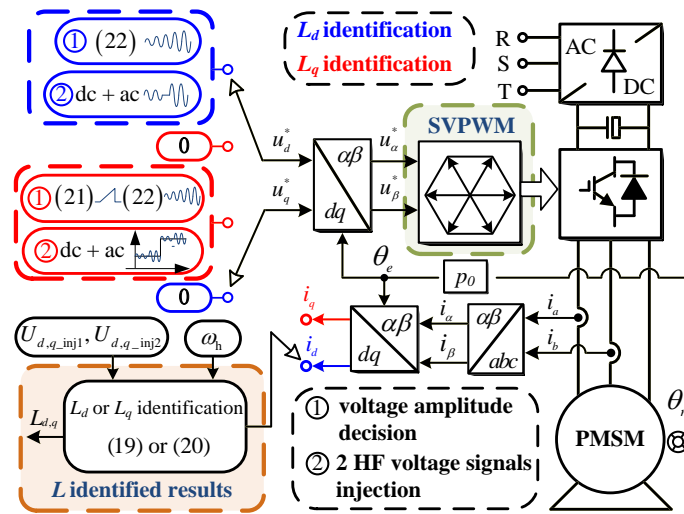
① (22)
② dc + ac
$L_d$ identification
$L_q$ identification
R
S
T
AC
DC
$u_d^*$
$u_\alpha^*$
SVPWM
0
$\alpha\beta$
① (21) (22)
$u_q^*$
$u_\beta^*$
$dq$
② dc + ac
$\theta_e$
$p_0$
0
$i_q$
$\alpha\beta$
$i_\alpha$
$\alpha\beta$
$i_a$
$i_d$
$dq$
$i_\beta$
$abc$
$i_b$
$U_{d,q\_inj1}, U_{d,q\_inj2}$
$\omega_h$
$L_{d,q}$
$L_d$ or $L_q$ identification
(19) or (20)
$L$ identified results
① voltage amplitude decision
② 2 HF voltage signals injection
PMSM
$\theta_r$